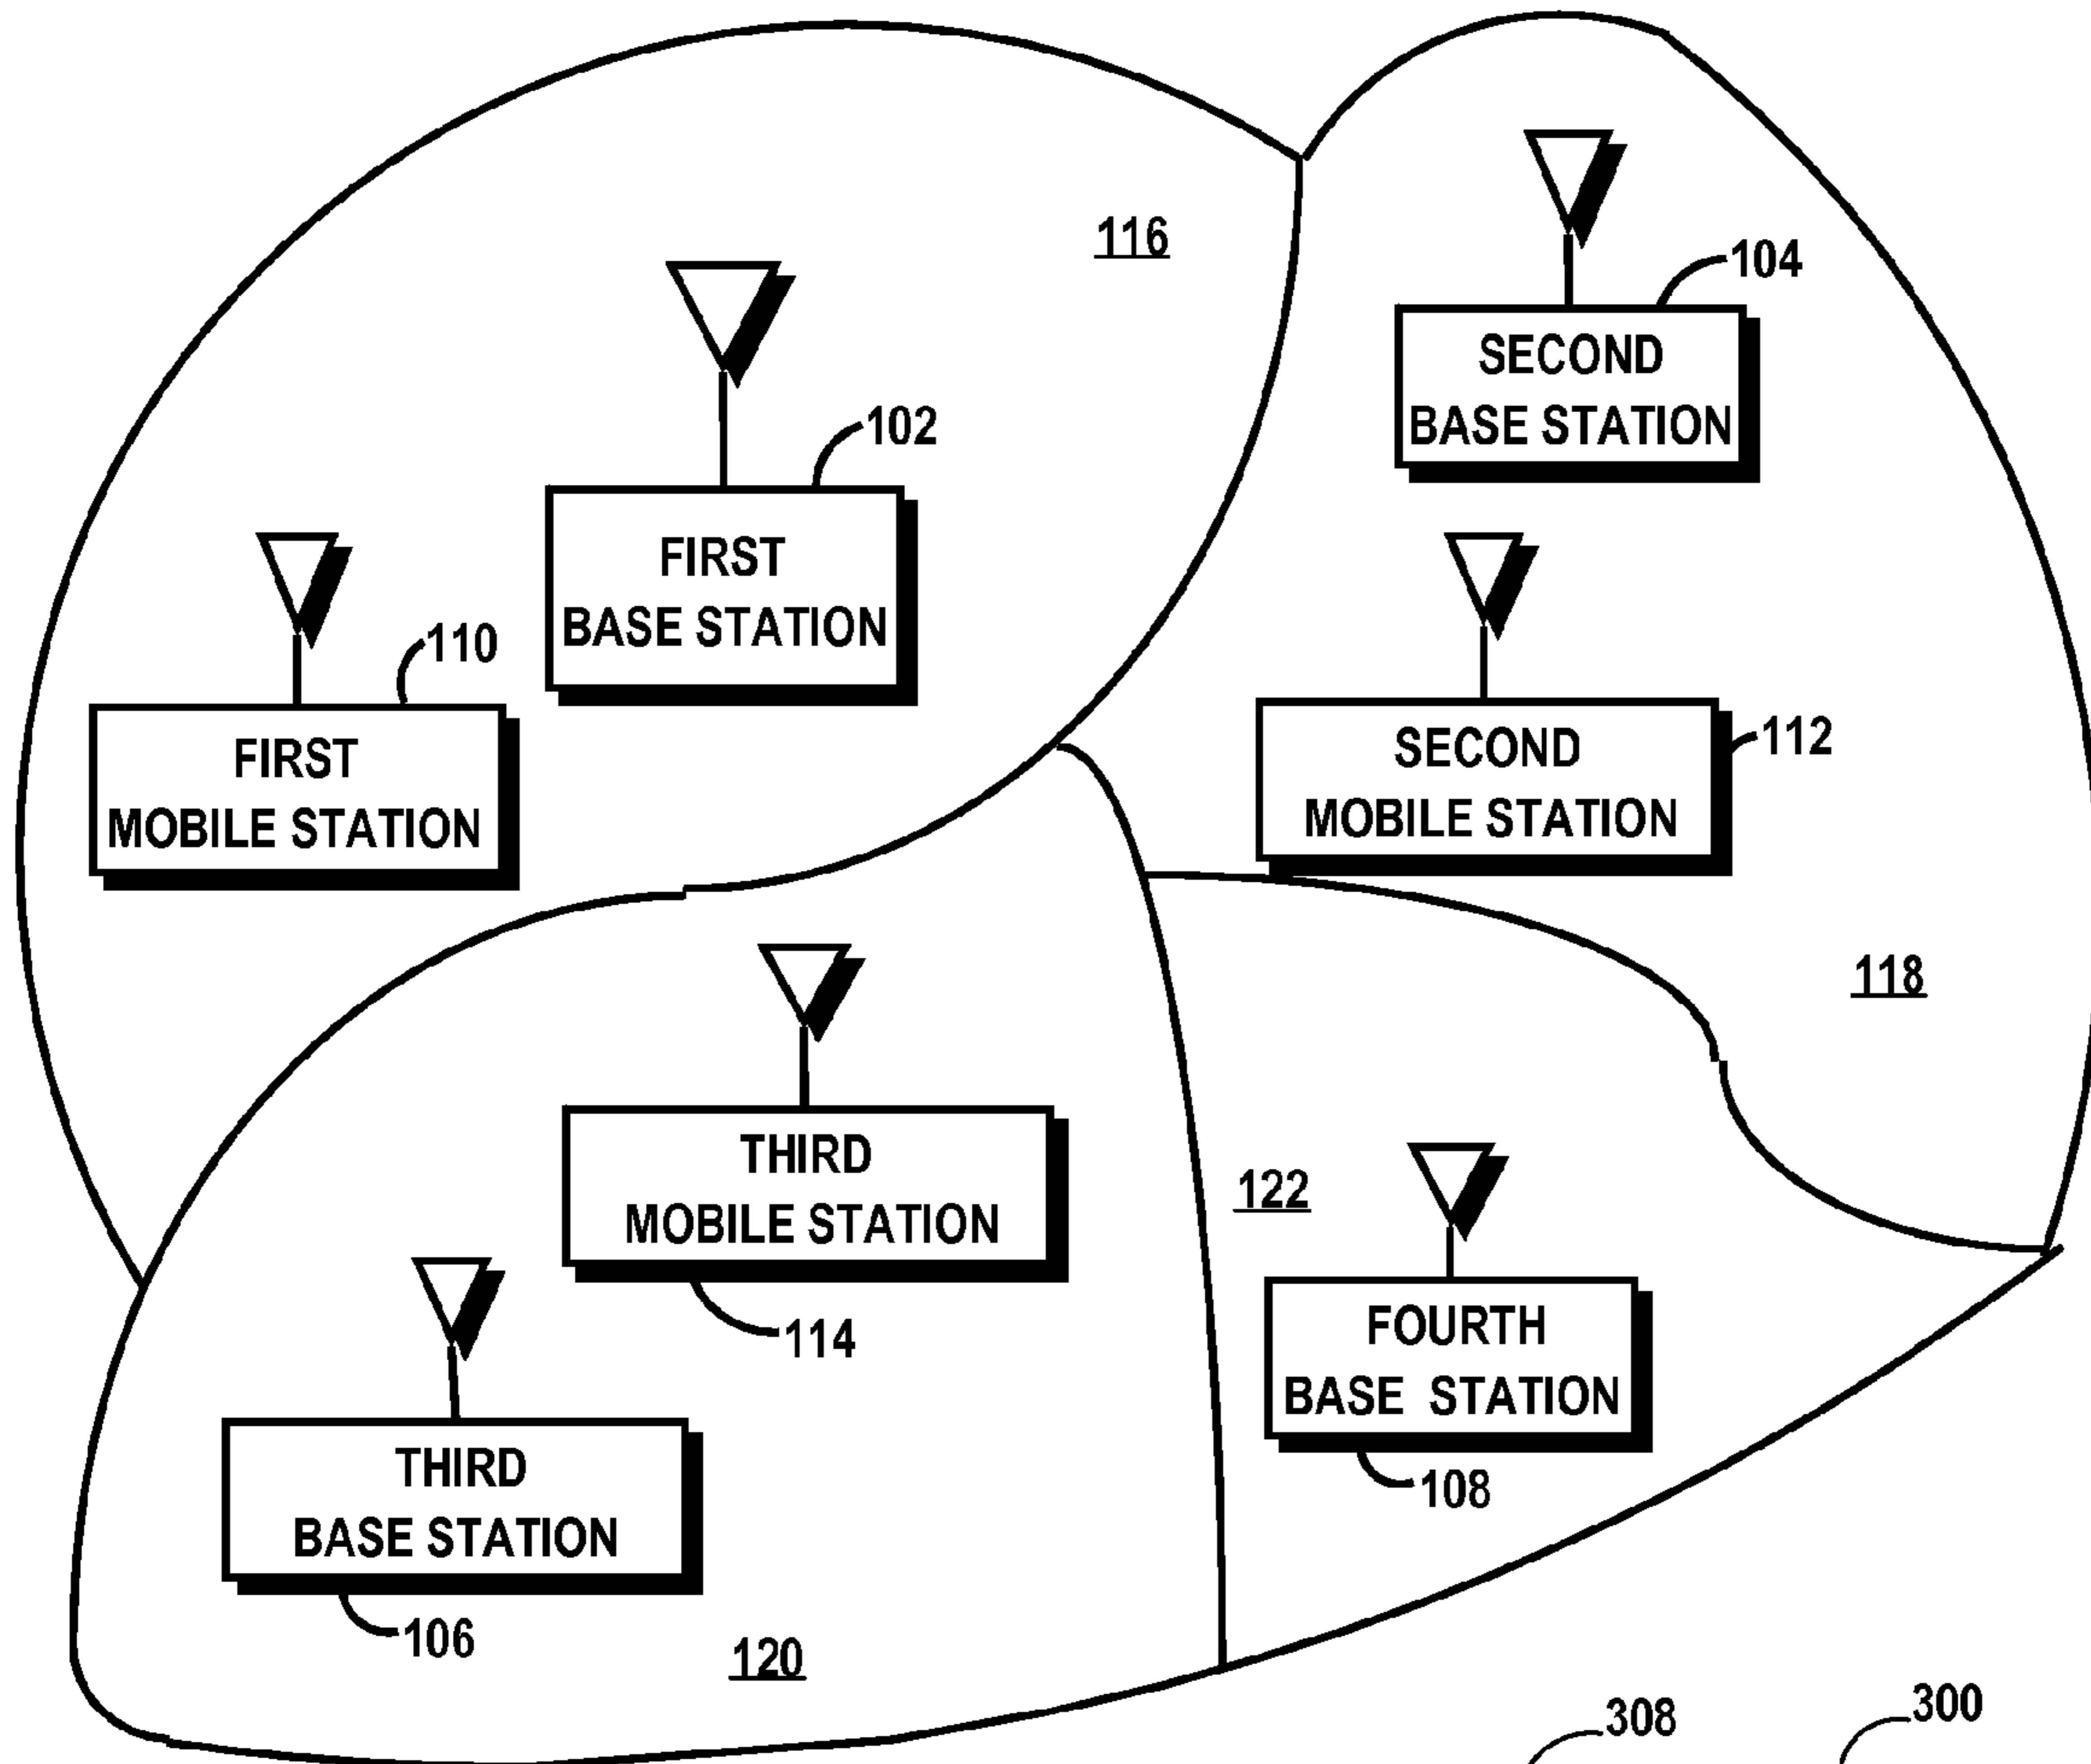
116

104

SECOND
BASE STATION

102

FIRST
BASE STATION

110

FIRST
MOBILE STATION

SECOND
MOBILE STATION

112

118

THIRD
MOBILE STATION

122

114

FOURTH
BASE STATION

108

THIRD
BASE STATION

106

120

308

300